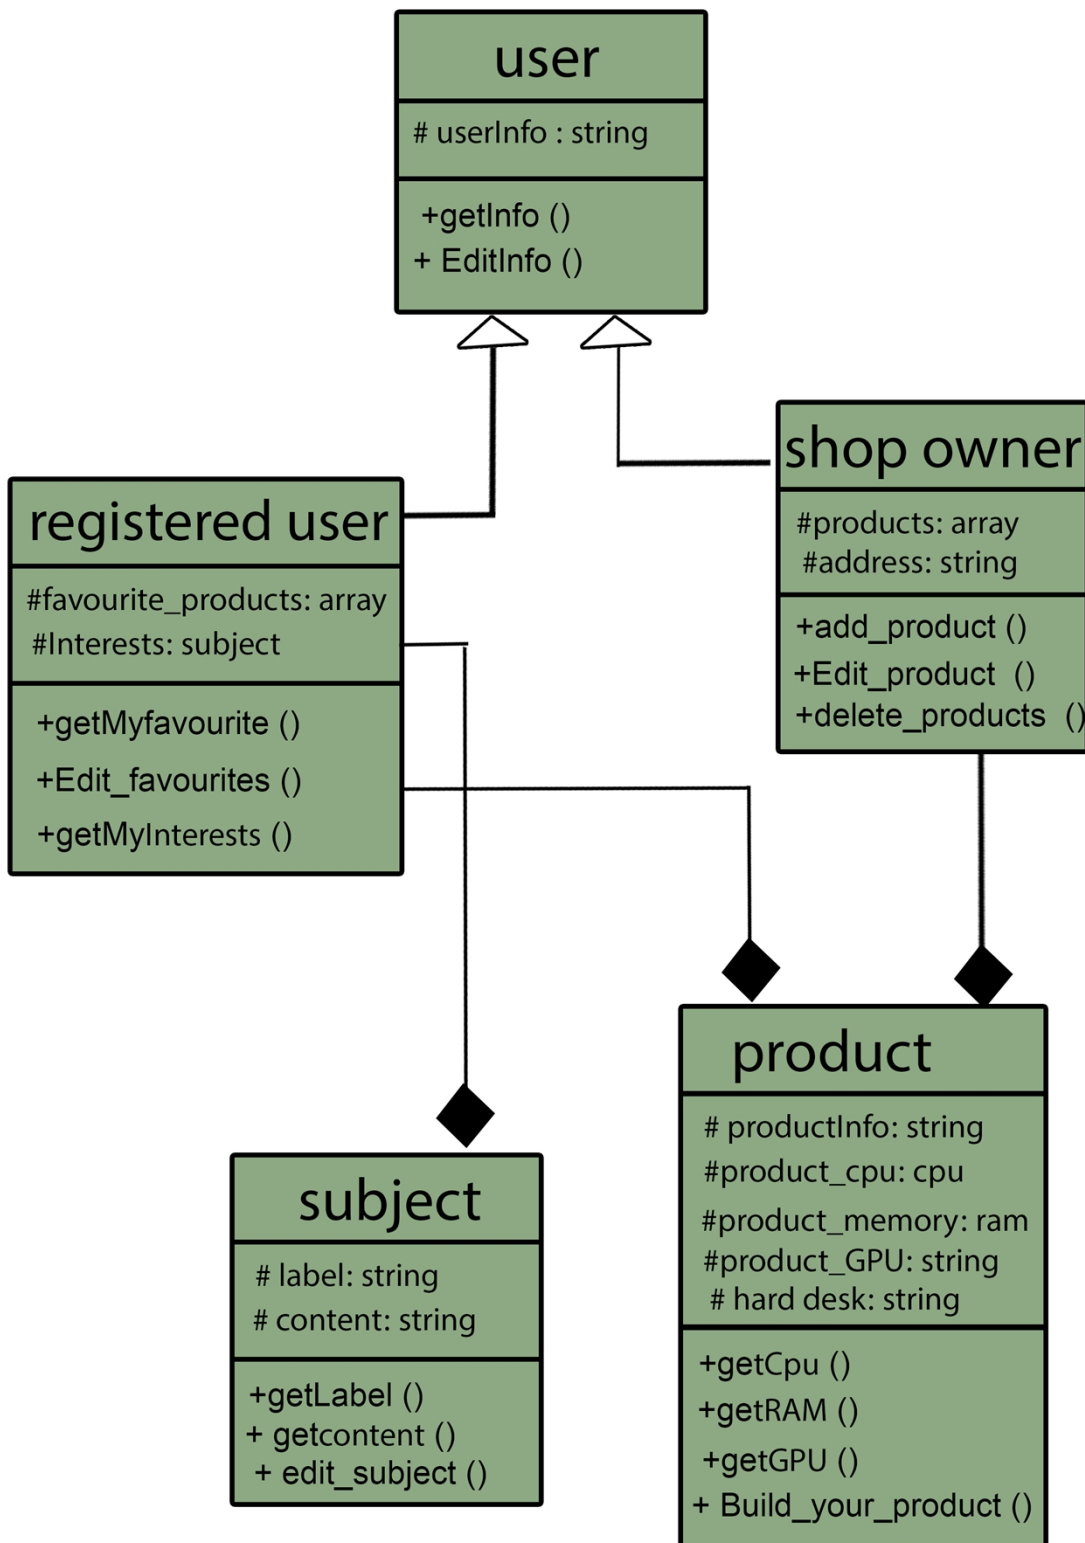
user
# userInfo : string
+getInfo ()
+ EditInfo ()

registered user
#favourite_products: array
#Interests: subject
+getMyfavourite ()
+Edit_favourites ()
+getMyInterests ()

shop owner
#products: array
#address: string
+add_product ()
+Edit_product ()
+delete_products ()

subject
# label: string
# content: string
+getLabel ()
+ getcontent ()
+ edit_subject ()

product
# productInfo: string
#product_cpu: cpu
#product_memory: ram
#product_GPU: string
# hard desk: string
+getCpu ()
+getRAM ()
+getGPU ()
+ Build_your_product ()